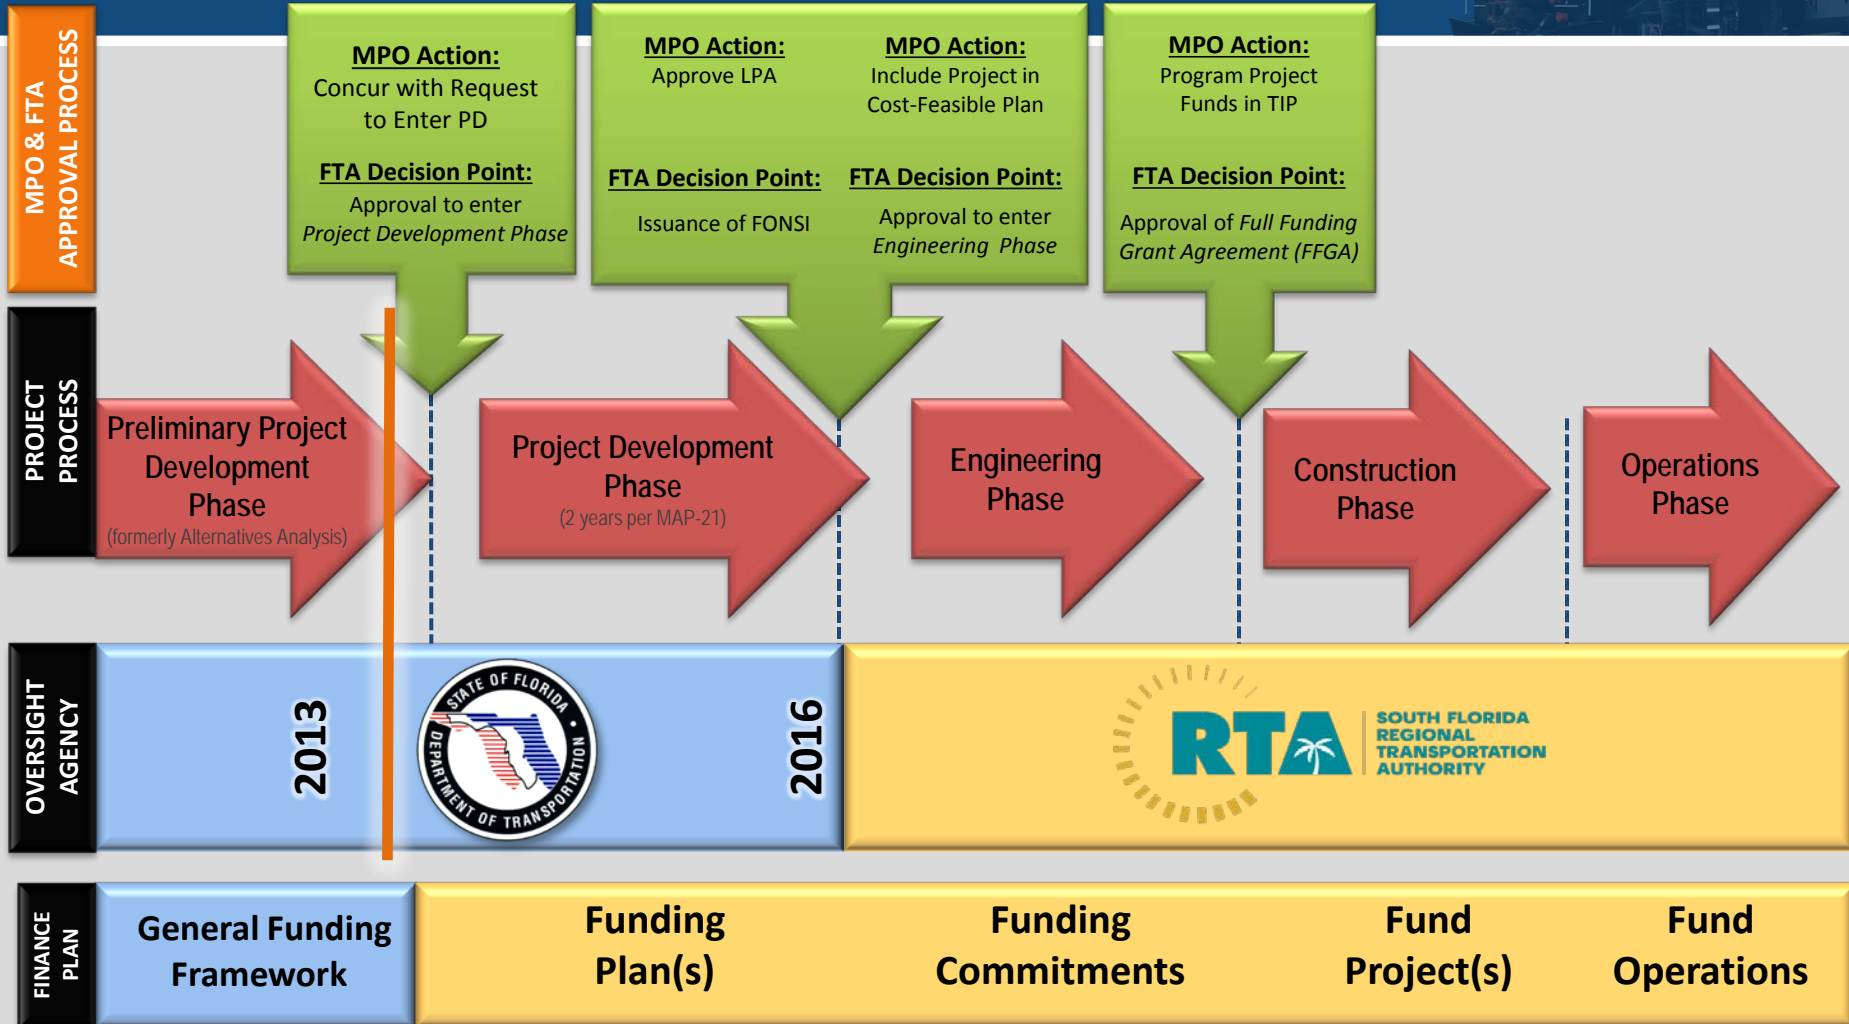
MPO & FTA APPROVAL PROCESS

MPO Action:
Concur with Request to Enter PD

FTA Decision Point:
Approval to enter *Project Development Phase*

MPO Action:
Approve LPA

FTA Decision Point:
Issuance of FONSI

MPO Action:
Include Project in Cost-Feasible Plan

FTA Decision Point:
Approval to enter *Engineering Phase*

MPO Action:
Program Project Funds in TIP

FTA Decision Point:
Approval of *Full Funding Grant Agreement (FFGA)*

PROJECT PROCESS

Preliminary Project Development Phase
(formerly Alternatives Analysis)

Project Development Phase
(2 years per MAP-21)

Engineering Phase

Construction Phase

Operations Phase

OVERSIGHT AGENCY

2013

STATE OF FLORIDA DEPARTMENT OF TRANSPORTATION

2016

RTA SOUTH FLORIDA REGIONAL TRANSPORTATION AUTHORITY

FINANCE PLAN

General Funding Framework

Funding Plan(s)

Funding Commitments

Fund Project(s)

Fund Operations